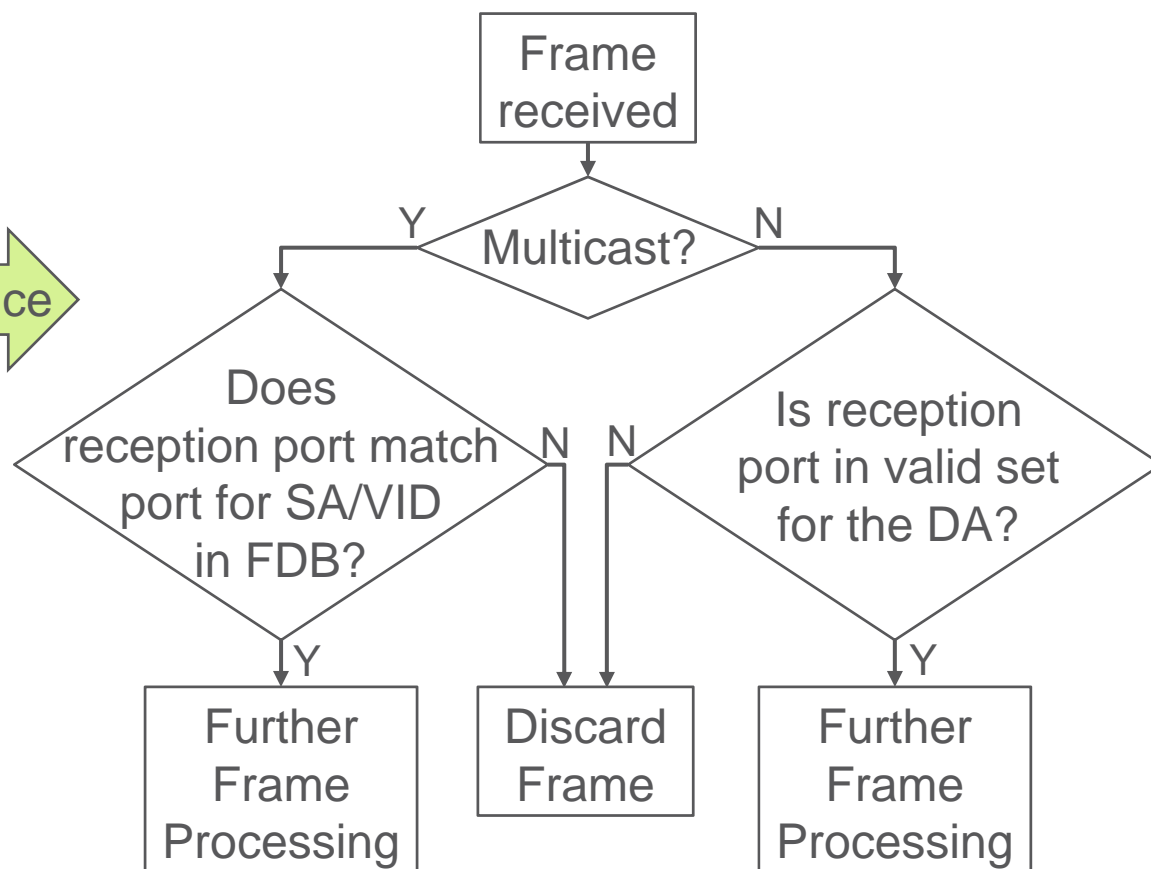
Frame received

Y

Multicast?

N

ce

Does reception port match port for SA/VID in FDB?

N

N

Is reception port in valid set for the DA?

Y

Y

Further Frame Processing

Discard Frame

Further Frame Processing